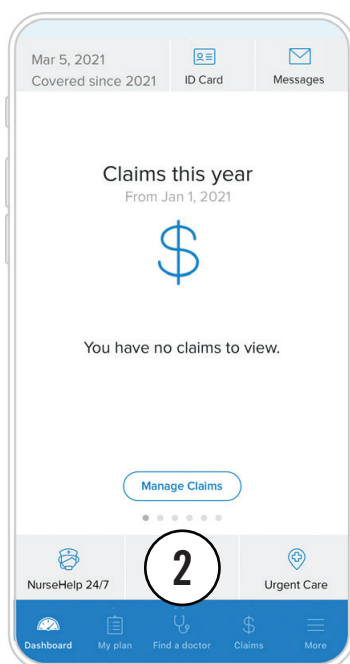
Mar 5, 2021
Covered since 2021

ID Card

Messages

Claims this year
From Jan 1, 2021

$

You have no claims to view.

Manage Claims

NurseHelp 24/7

2

Urgent Care

Dashboard

My plan

Find a doctor

Claims

More